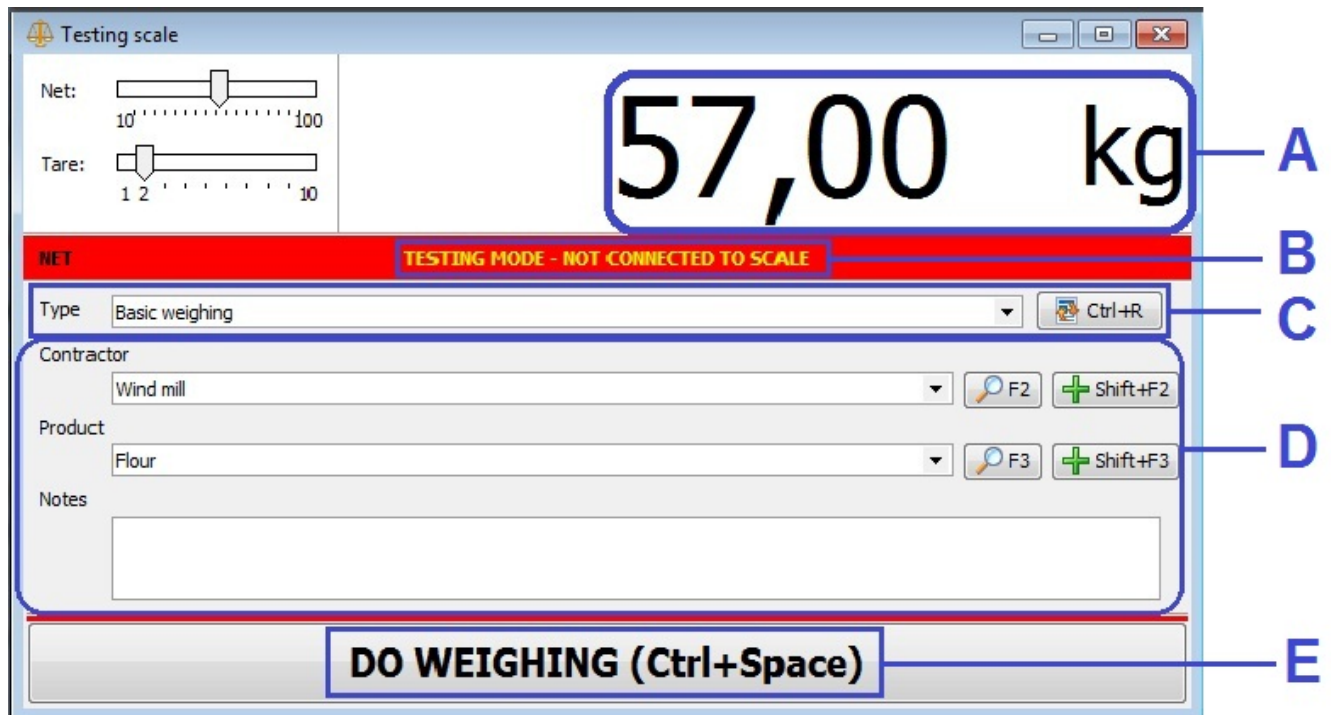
Testing scale

Net:
10 100

Tare:
1 2 10

57,00 kg

A

NET

TESTING MODE - NOT CONNECTED TO SCALE

B

Type
Basic weighing
Ctrl+R

C

Contractor
Wind mill
F2
Shift+F2

Product
Flour
F3
Shift+F3

D

Notes

DO WEIGHING (Ctrl+Space)

E